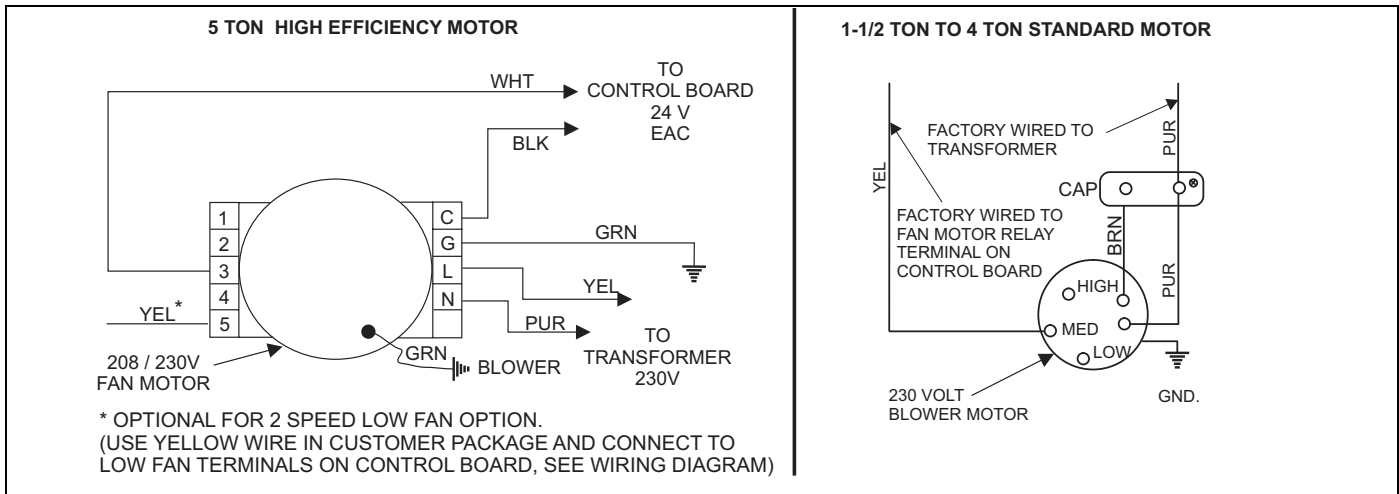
5 TON HIGH EFFICIENCY MOTOR

WHT

TO CONTROL BOARD 24 V EAC

BLK

1
2
3
4
5

C
G
L
N

GRN

YEL

YEL*

PUR

TO TRANSFORMER 230V

208 / 230V FAN MOTOR

GRN

BLOWER

* OPTIONAL FOR 2 SPEED LOW FAN OPTION.
(USE YELLOW WIRE IN CUSTOMER PACKAGE AND CONNECT TO LOW FAN TERMINALS ON CONTROL BOARD, SEE WIRING DIAGRAM)

1-1/2 TON TO 4 TON STANDARD MOTOR

FACTORY WIRED TO TRANSFORMER

PUR

YEL

CAP

FACTORY WIRED TO FAN MOTOR RELAY TERMINAL ON CONTROL BOARD

BRN

PUR

HIGH

MED

LOW

230 VOLT BLOWER MOTOR

GND.